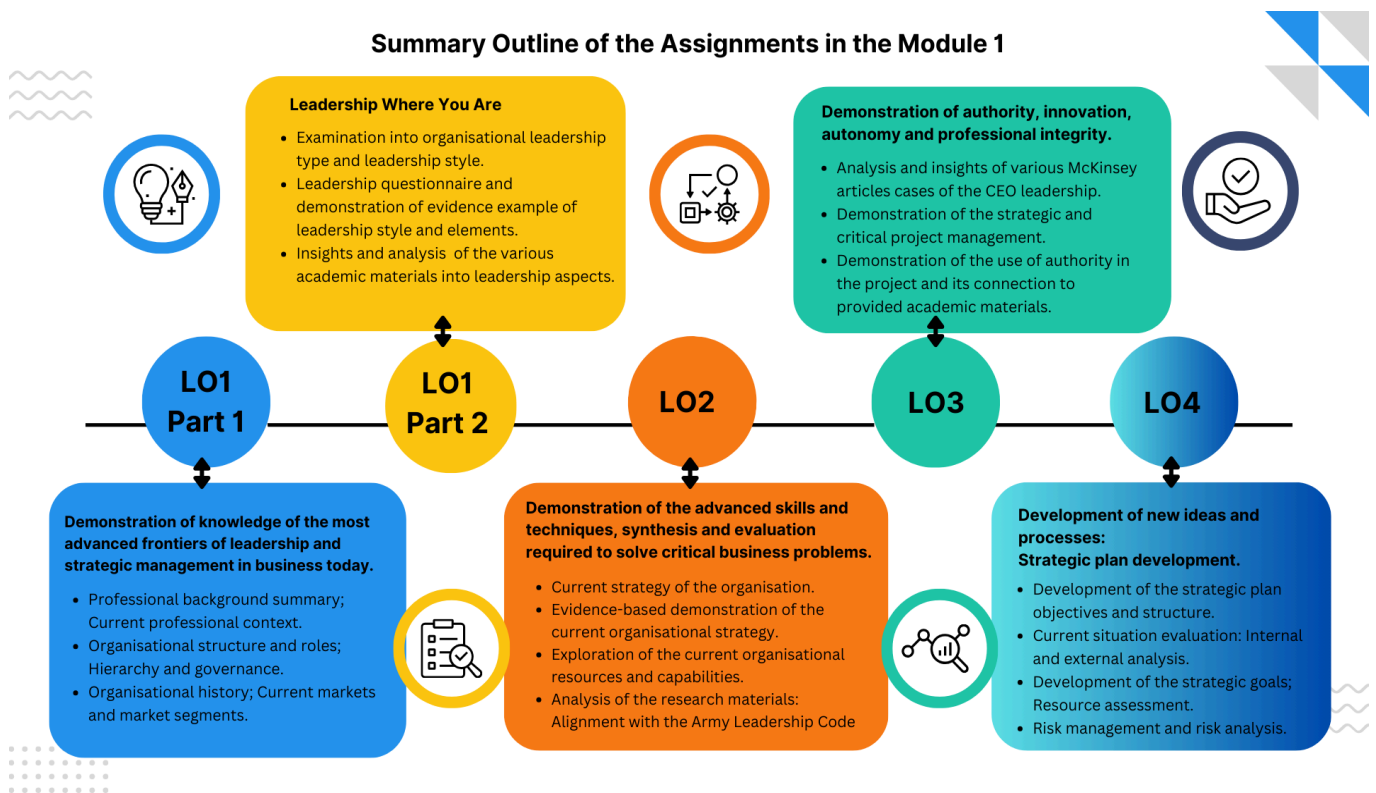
Summary Outline of the Assignments in the Module 1

Leadership Where You Are

- Examination into organisational leadership type and leadership style.
- Leadership questionnaire and demonstration of evidence example of leadership style and elements.
- Insights and analysis of the various academic materials into leadership aspects.

Demonstration of authority, innovation, autonomy and professional integrity.

- Analysis and insights of various McKinsey articles cases of the CEO leadership.
- Demonstration of the strategic and critical project management.
- Demonstration of the use of authority in the project and its connection to provided academic materials.

LO1 Part 1

LO1 Part 2

LO2

LO3

LO4

Demonstration of knowledge of the most advanced frontiers of leadership and strategic management in business today.

- Professional background summary; Current professional context.
- Organisational structure and roles; Hierarchy and governance.
- Organisational history; Current markets and market segments.

Demonstration of the advanced skills and techniques, synthesis and evaluation required to solve critical business problems.

- Current strategy of the organisation.
- Evidence-based demonstration of the current organisational strategy.
- Exploration of the current organisational resources and capabilities.
- Analysis of the research materials: Alignment with the Army Leadership Code

Development of new ideas and processes:
Strategic plan development.

- Development of the strategic plan objectives and structure.
- Current situation evaluation: Internal and external analysis.
- Development of the strategic goals; Resource assessment.
- Risk management and risk analysis.